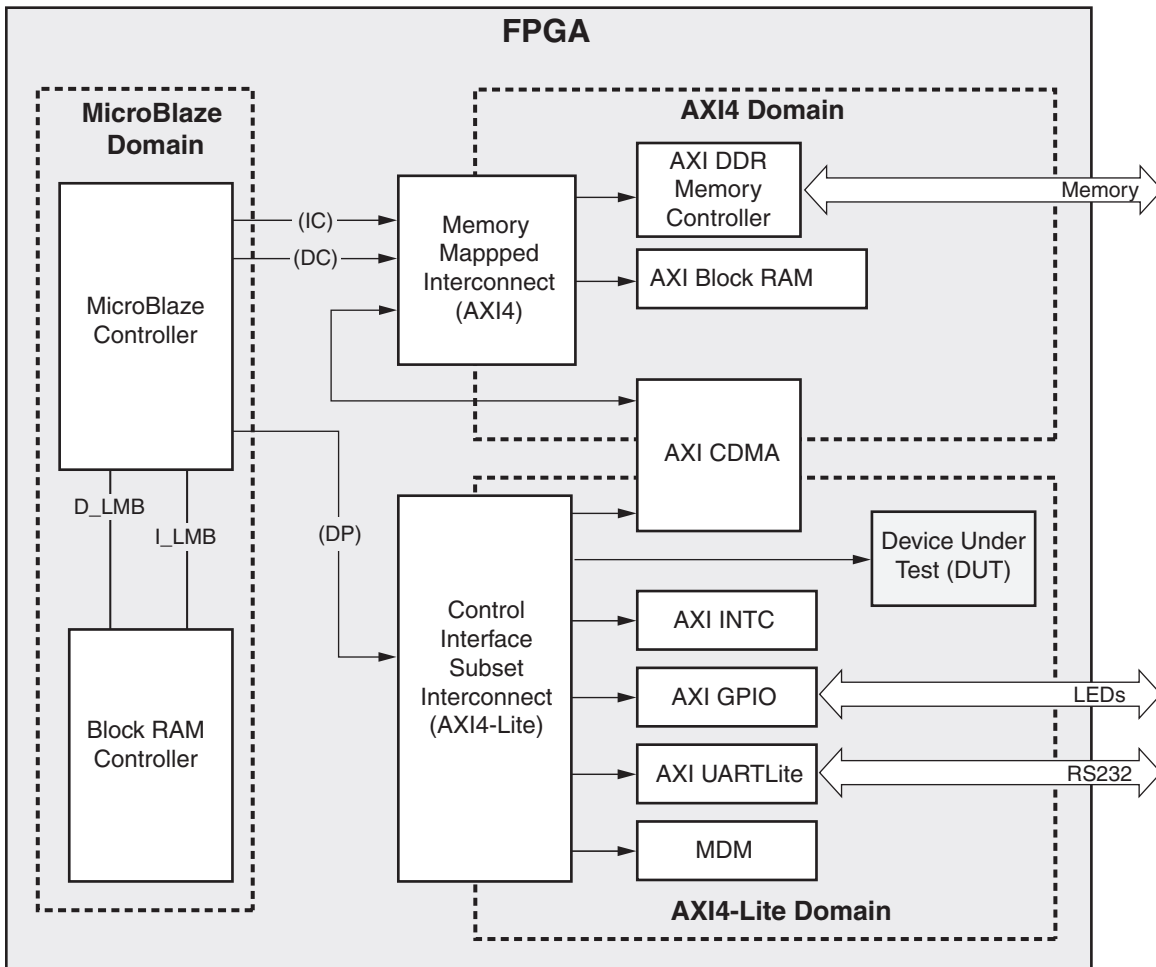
FPGA

MicroBlaze Domain

MicroBlaze Controller

D_LMB

I_LMB

Block RAM Controller

(IC)

(DC)

(DP)

AXI4 Domain

Memory Mappped Interconnect (AXI4)

AXI DDR Memory Controller

Memory

AXI Block RAM

AXI CDMA

Control Interface Subset Interconnect (AXI4-Lite)

Device Under Test (DUT)

AXI INTC

AXI GPIO

LEDs

AXI UARTLite

RS232

MDM

AXI4-Lite Domain